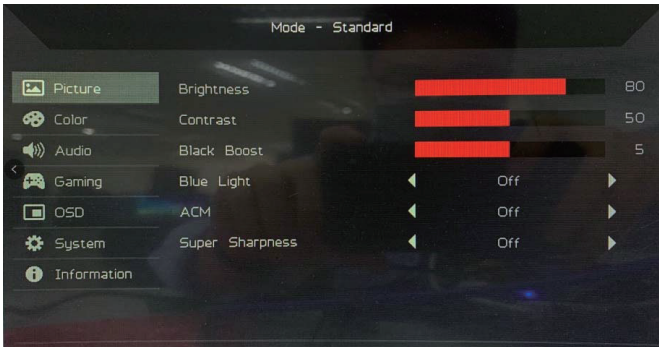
Mode - Standard

Picture
Color
Audio
Gaming
OSD
System
Information

| | |
|---|---|
| Brightness | 80 |
| Contrast | 50 |
| Black Boost | 5 |
| Blue Light | Off |
| ACM | Off |
| Super Sharpness | Off |